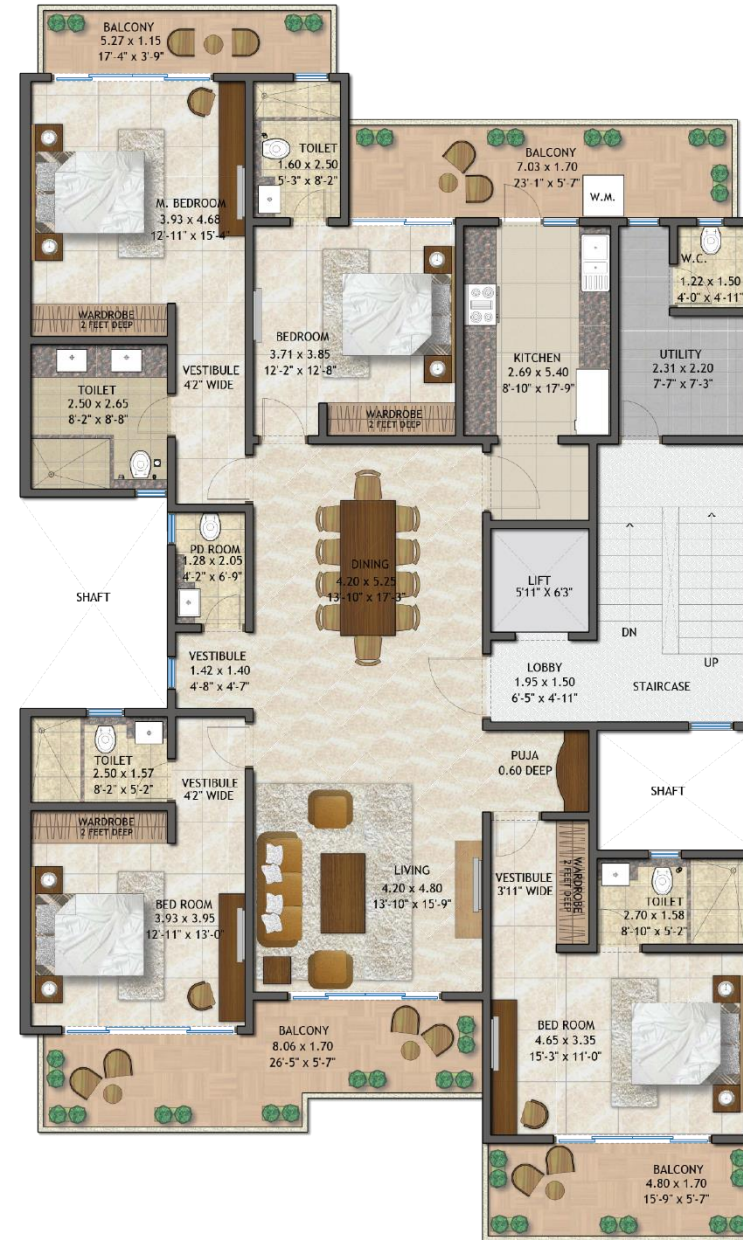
BALCONY
5.27 x 1.15
17'-4" x 3'-9"

TOILET
1.60 x 2.50
5'-3" x 8'-2"

BALCONY
7.03 x 1.70
23'-1" x 5'-7"

W.M.

M. BEDROOM
3.93 x 4.68
12'-11" x 15'-4"

W.C.
1.22 x 1.50
4'-0" x 4'-11"

BEDROOM
3.71 x 3.85
12'-2" x 12'-8"

KITCHEN
2.69 x 5.40
8'-10" x 17'-9"

UTILITY
2.31 x 2.20
7'-7" x 7'-3"

WARDROBE
2 FEET DEEP

TOILET
2.50 x 2.65
8'-2" x 8'-8"

VESTIBULE
4'2" WIDE

WARDROBE
2 FEET DEEP

PD ROOM
1.28 x 2.05
4'-2" x 6'-9"

DINING
4.20 x 5.25
13'-10" x 17'-3"

SHAFT

LIFT
5'11" X 6'3"

VESTIBULE
1.42 x 1.40
4'-8" x 4'-7"

DN

UP

LOBBY
1.95 x 1.50
6'-5" x 4'-11"

STAIRCASE

TOILET
2.50 x 1.57
8'-2" x 5'-2"

VESTIBULE
4'2" WIDE

PUJA
0.60 DEEP

SHAFT

WARDROBE
2 FEET DEEP

WARDROBE
2 FEET DEEP

VESTIBULE
3'11" WIDE

TOILET
2.70 x 1.58
8'-10" x 5'-2"

BED ROOM
3.93 x 3.95
12'-11" x 13'-0"

LIVING
4.20 x 4.80
13'-10" x 15'-9"

BALCONY
8.06 x 1.70
26'-5" x 5'-7"

BED ROOM
4.65 x 3.35
15'-3" x 11'-0"

BALCONY
4.80 x 1.70
15'-9" x 5'-7"